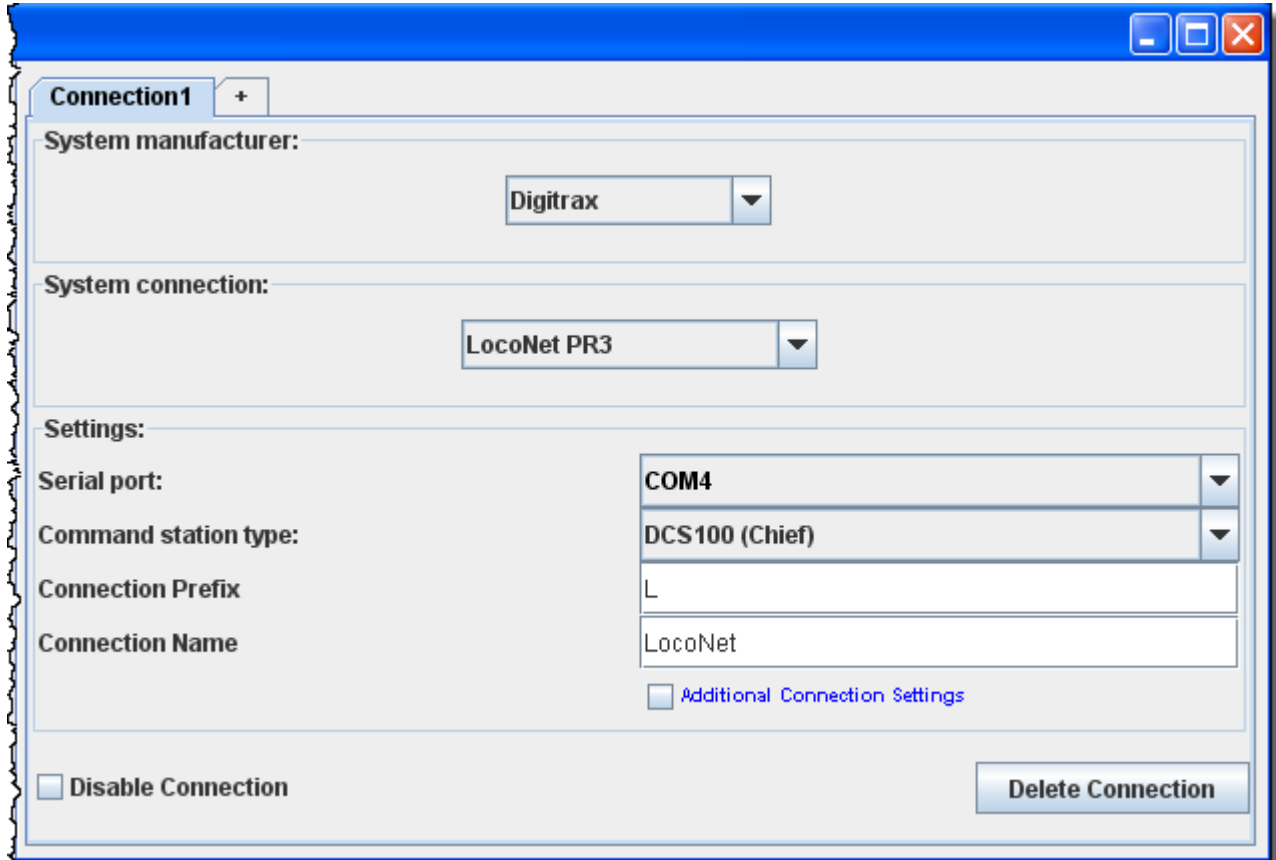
Connection1
+

System manufacturer:
Digitrax

System connection:
LocoNet PR3

Settings:
Serial port: COM4
Command station type: DCS100 (Chief)
Connection Prefix L
Connection Name LocoNet
Additional Connection Settings

Disable Connection
Delete Connection